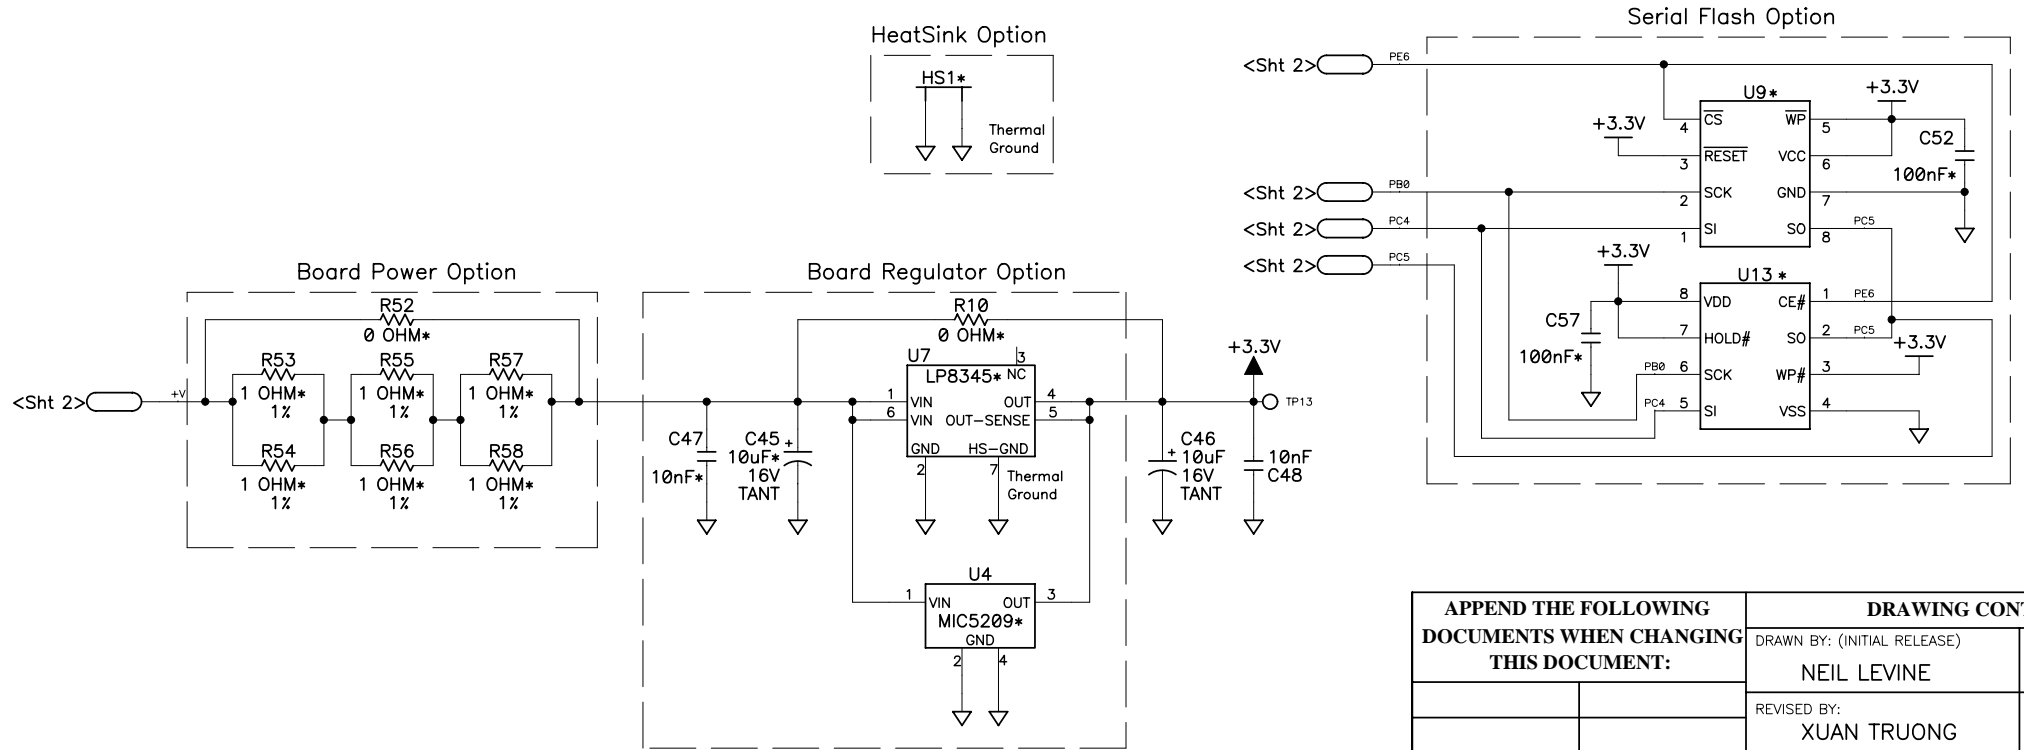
HeatSink Option

HS1*

Thermal Ground

Serial Flash Option

<Sht 2>
PE6

U9*
+3.3V
$\overline{CS}$ 4
$\overline{WP}$ 5
+3.3V
C52
$\overline{RESET}$ 3
VCC 6
100nF*
<Sht 2>
PB0
SCK 2
GND 7
<Sht 2>
PC4
SI 1
SO 8
PC5
<Sht 2>
PC5

+3.3V
U13*
8 VDD
CE# 1
PE6
C57
7 HOLD#
SO 2
PC5
+3.3V
100nF*
PB0 6 SCK
WP# 3
PC4 5 SI
VSS 4

Board Power Option

R52
0 OHM*
R53
1 OHM*
1%
R55
1 OHM*
1%
R57
1 OHM*
1%
<Sht 2>
+V
R54
1 OHM*
1%
R56
1 OHM*
1%
R58
1 OHM*
1%

Board Regulator Option

R10
0 OHM*
U7
3
LP8345*
NC
1 VIN
OUT 4
6 VIN
OUT-SENSE 5
GND
HS-GND
2
7
Thermal Ground
C47
10nF*
C45
10uF*
16V
TANT
+3.3V
TP13
C46
10uF
16V
TANT
10nF
C48

U4
1 VIN
OUT 3
MIC5209*
GND
2
4

| APPEND THE FOLLOWING DOCUMENTS WHEN CHANGING THIS DOCUMENT: | | DRAWING CON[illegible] |
|---|---|---|
| | | DRAWN BY: (INITIAL RELEASE) NEIL LEVINE |
| | | REVISED BY: XUAN TRUONG |